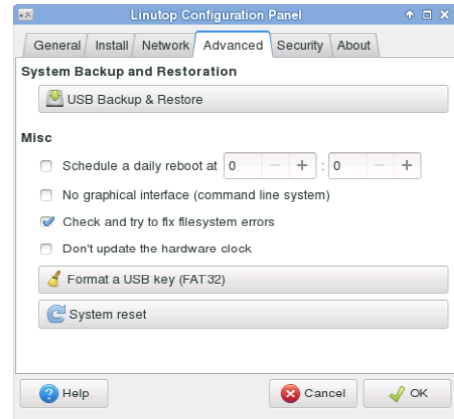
Linutop Configuration Panel

General | Install | Network | Advanced | Security | About

System Backup and Restoration

USB Backup & Restore

Misc

Schedule a daily reboot at 0 − + : 0 − +

No graphical interface (command line system)

Check and try to fix filesystem errors

Don't update the hardware clock

Format a USB key (FAT32)

System reset

Help

Cancel

OK